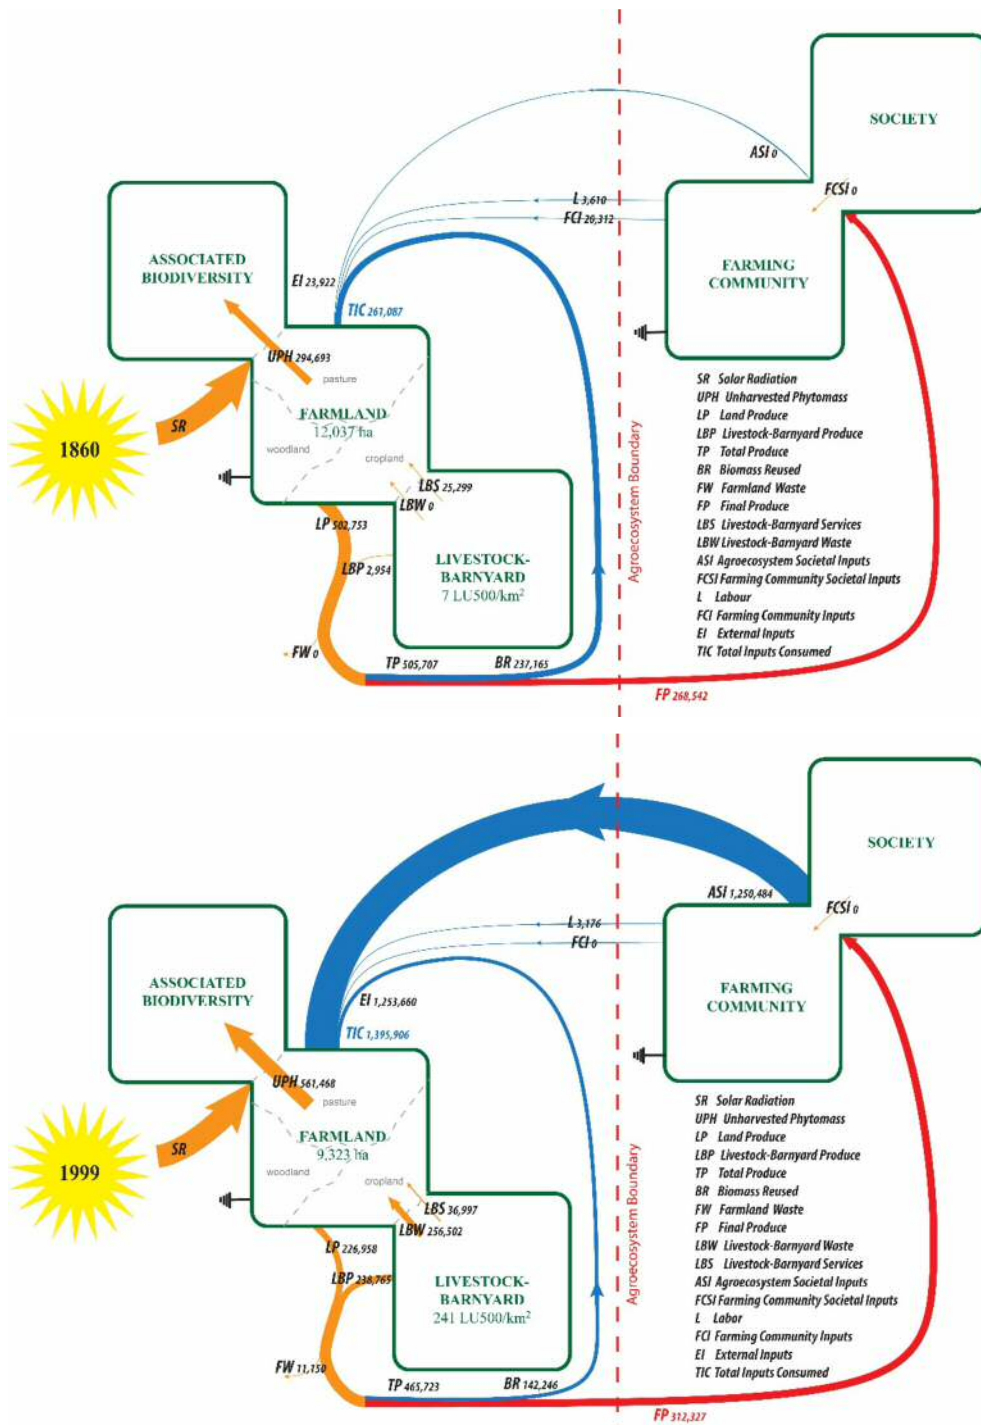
SOCIETY

ASI 0

FCSI 0

L 3,610

FCI 20,312

ASSOCIATED BIODIVERSITY

EI 23,922

TIC 261,087

FARMING COMMUNITY

UPH 294,693

pasture

1860

SR

FARMLAND
12,037 ha

woodland

cropland

LBS 25,299

LBW 0

LP 502,753

LBP 2,954

LIVESTOCK-BARNYARD
7 LU500/km²

FW 0

TP 505,707

BR 237,165

FP 268,542

Agroecosystem Boundary

SR Solar Radiation
UPH Unharvested Phytomass
LP Land Produce
LBP Livestock-Barnyard Produce
TP Total Produce
BR Biomass Reused
FW Farmland Waste
FP Final Produce
LBS Livestock-Barnyard Services
LBW Livestock-Barnyard Waste
ASI Agroecosystem Societal Inputs
FCSI Farming Community Societal Inputs
L Labour
FCI Farming Community Inputs
EI External Inputs
TIC Total Inputs Consumed

SOCIETY

ASI 1,250,484

FCSI 0

L 3,176

FCI 0

ASSOCIATED BIODIVERSITY

EI 1,253,660

TIC 1,395,906

FARMING COMMUNITY

UPH 561,468

pasture

1999

SR

FARMLAND
9,323 ha

woodland

cropland

LBS 36,997

LBW 256,502

LP 226,958

LBP 238,765

LIVESTOCK-BARNYARD
241 LU500/km²

FW 11,150

TP 465,723

BR 142,246

FP 312,327

Agroecosystem Boundary

SR Solar Radiation
UPH Unharvested Phytomass
LP Land Produce
LBP Livestock-Barnyard Produce
TP Total Produce
BR Biomass Reused
FW Farmland Waste
FP Final Produce
LBW Livestock-Barnyard Waste
LBS Livestock-Barnyard Services
ASI Agroecosystem Societal Inputs
FCSI Farming Community Societal Inputs
L Labor
FCI Farming Community Inputs
EI External Inputs
TIC Total Inputs Consumed